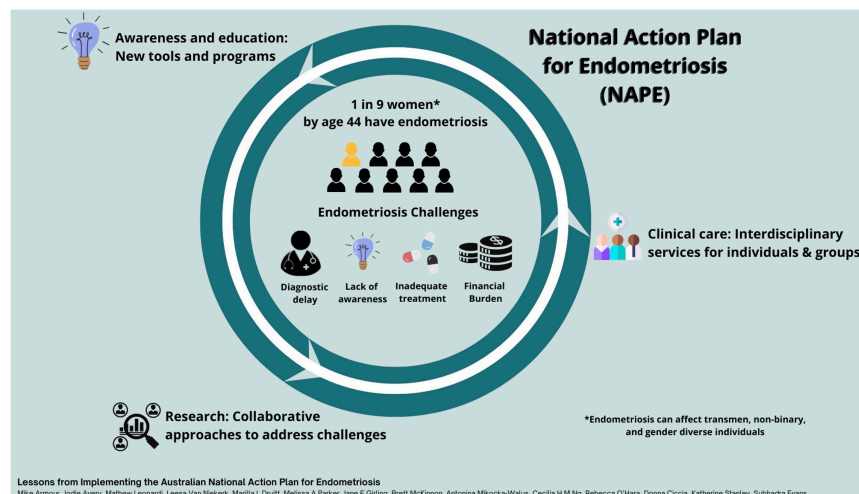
Awareness and education: New tools and programs

National Action Plan for Endometriosis (NAPE)

1 in 9 women* by age 44 have endometriosis

Endometriosis Challenges

Diagnostic delay

Lack of awareness

Inadequate treatment

Financial Burden

Clinical care: Interdisciplinary services for individuals & groups

Research: Collaborative approaches to address challenges

*Endometriosis can affect transmen, non-binary, and gender diverse individuals

Lessons from Implementing the Australian National Action Plan for Endometriosis

Mike Armour, Jodie Avery, Mathew Leonardi, Leesa Van Niekerk, Marilla L Druitt, Melissa A Parker, Jane E Girling, Brett McKinnon, Antonina Mikocka-Walus, Cecilia H M Ng, Rebecca O'Hara, Donna Ciccia, Katherine Stanley, Subhadra Evans